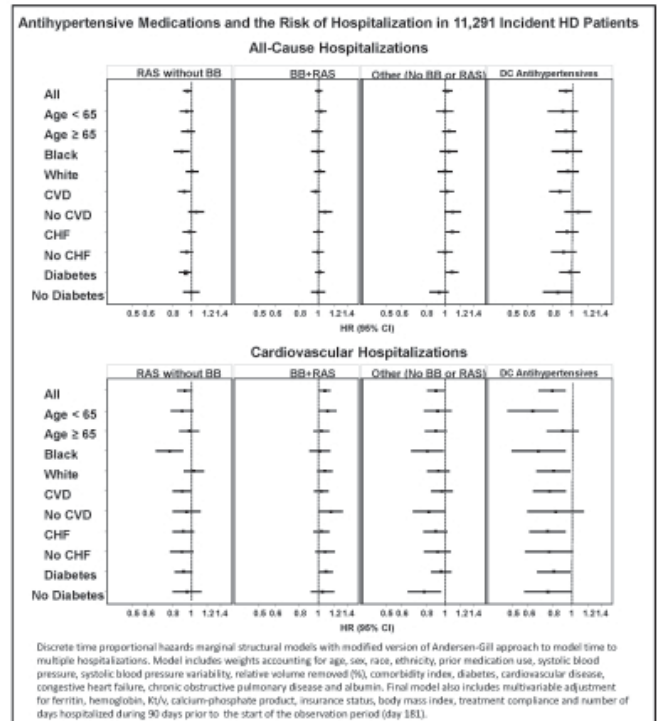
Antihypertensive Medications and the Risk of Hospitalization in 11,291 Incident HD Patients

All-Cause Hospitalizations

RAS without BB

BB+RAS

Other (No BB or RAS)

DC Antihypertensives

All

Age < 65

Age ≥ 65

Black

White

CVD

No CVD

CHF

No CHF

Diabetes

No Diabetes

0.5 0.6 0.8 1 1.2 1.4

0.5 0.6 0.8 1 1.2 1.4

0.5 0.6 0.8 1 1.2 1.4

0.5 0.6 0.8 1 1.2 1.4

HR (95% CI)

Cardiovascular Hospitalizations

RAS without BB

BB+RAS

Other (No BB or RAS)

DC Antihypertensives

All

Age < 65

Age ≥ 65

Black

White

CVD

No CVD

CHF

No CHF

Diabetes

No Diabetes

0.5 0.6 0.8 1 1.2 1.4

0.5 0.6 0.8 1 1.2 1.4

0.5 0.6 0.8 1 1.2 1.4

0.5 0.6 0.8 1 1.2 1.4

HR (95% CI)

Discrete time proportional hazards marginal structural models with modified version of Andersen-Gill approach to model time to multiple hospitalizations. Model includes weights accounting for age, sex, race, ethnicity, prior medication use, systolic blood pressure, systolic blood pressure variability, relative volume removed (%), comorbidity index, diabetes, cardiovascular disease, congestive heart failure, chronic obstructive pulmonary disease and albumin. Final model also includes multivariable adjustment for ferritin, hemoglobin, Kt/v, calcium-phosphate product, insurance status, body mass index, treatment compliance and number of days hospitalized during 90 days prior to the start of the observation period (day 181).